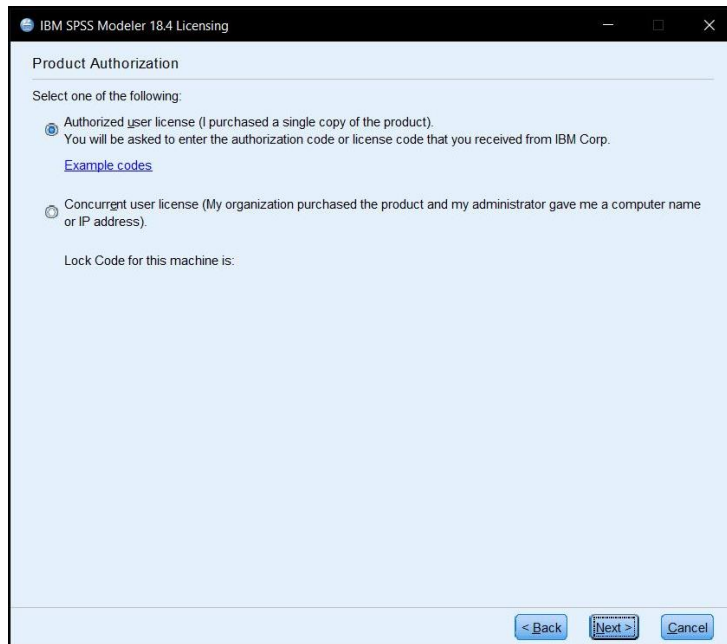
IBM SPSS Modeler 18.4 Licensing

Product Authorization

Select one of the following:

Authorized user license (I purchased a single copy of the product).
You will be asked to enter the authorization code or license code that you received from IBM Corp.

Example codes

Concurrent user license (My organization purchased the product and my administrator gave me a computer name or IP address).

Lock Code for this machine is:

< Back
Next >
Cancel